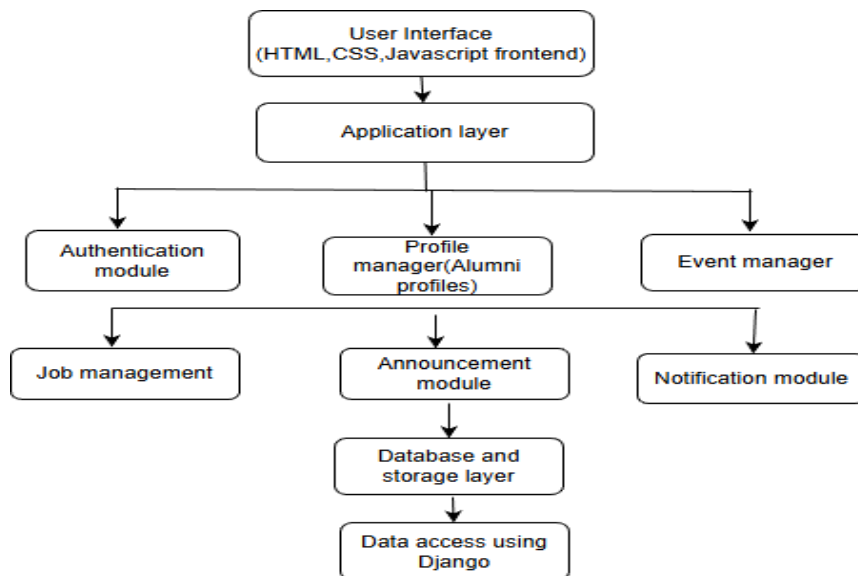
User Interface (HTML,CSS,Javascript frontend)

Application layer

Authentication module

Profile manager(Alumni profiles)

Event manager

Job management

Announcement module

Notification module

Database and storage layer

Data access using Django